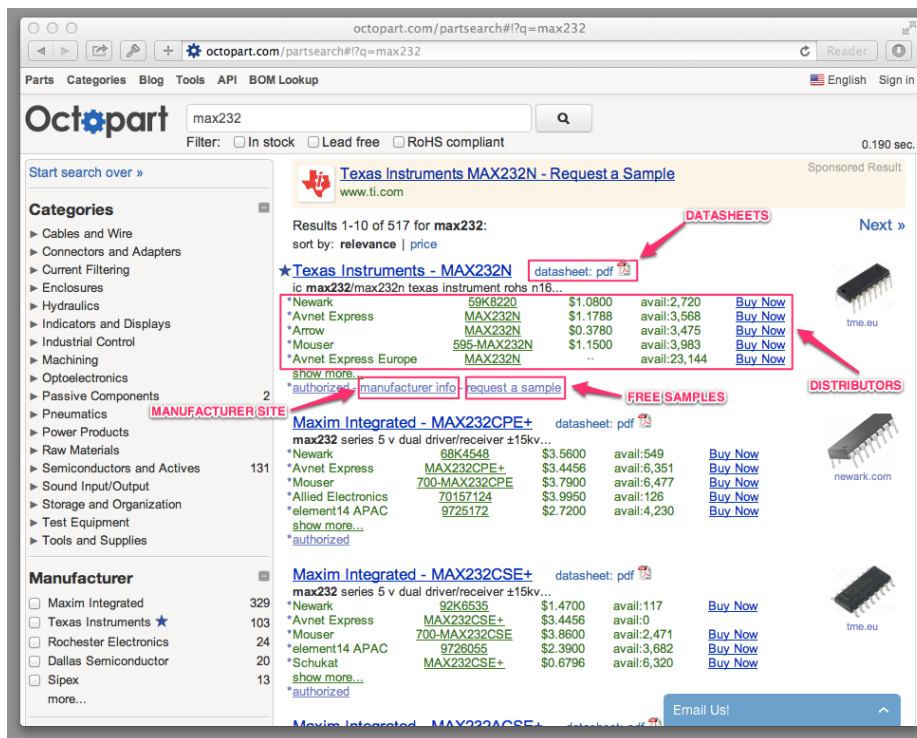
octopart.com/partsearch#!?q=max232

octopart.com/partsearch#!?q=max232

Reader

Parts Categories Blog Tools API BOM Lookup

English Sign in

Octopart

max232

Filter: In stock Lead free RoHS compliant

0.190 sec.

Start search over »

Categories

Cables and Wire
Connectors and Adapters
Current Filtering
Enclosures
Hydraulics
Indicators and Displays
Industrial Control
Machining
Optoelectronics
Passive Components 2
Pneumatics
Power Products
Raw Materials
Semiconductors and Actives 131
Sound Input/Output
Storage and Organization
Test Equipment
Tools and Supplies

Manufacturer

Maxim Integrated 329
Texas Instruments 103
Rochester Electronics 24
Dallas Semiconductor 20
Sipex 13
more...

Texas Instruments MAX232N - Request a Sample
www.ti.com

Sponsored Result

Results 1-10 of 517 for **max232**:
sort by: relevance | price

DATASHEETS

Next »

Texas Instruments - MAX232N datasheet: pdf
ic **max232**/max232n texas instrument rohs n16...

| | | | | |
|---|---|---|---|---|
| *Newark | 59K8220 | \$1.0800 | avail:2,720 | Buy Now |
| *Avnet Express | MAX232N | \$1.1788 | avail:3,568 | Buy Now |
| *Arrow | MAX232N | \$0.3780 | avail:3,475 | Buy Now |
| *Mouser | 595-MAX232N | \$1.1500 | avail:3,983 | Buy Now |
| *Avnet Express Europe | MAX232N | .. | avail:23,144 | Buy Now |

show more...
*authorized - manufacturer info - request a sample

tme.eu

DISTRIBUTORS

MANUFACTURER SITE

FREE SAMPLES

Maxim Integrated - MAX232CPE+ datasheet: pdf
**max232** series 5 v dual driver/receiver ±15kv...

| | | | | |
|---|---|---|---|---|
| *Newark | 68K4548 | \$3.5600 | avail:549 | Buy Now |
| *Avnet Express | MAX232CPE+ | \$3.4456 | avail:6,351 | Buy Now |
| *Mouser | 700-MAX232CPE | \$3.7900 | avail:6,477 | Buy Now |
| *Allied Electronics | 70157124 | \$3.9950 | avail:126 | Buy Now |
| *element14 APAC | 9725172 | \$2.7200 | avail:4,230 | Buy Now |

show more...
*authorized

newark.com

Maxim Integrated - MAX232CSE+ datasheet: pdf
**max232** series 5 v dual driver/receiver ±15kv...

| | | | | |
|---|---|---|---|---|
| *Newark | 92K6535 | \$1.4700 | avail:117 | Buy Now |
| *Avnet Express | MAX232CSE+ | \$3.4456 | avail:0 | |
| *Mouser | 700-MAX232CSE | \$3.8600 | avail:2,471 | Buy Now |
| *element14 APAC | 9726055 | \$2.3900 | avail:3,682 | Buy Now |
| *Schukat | MAX232CSE+ | \$0.6796 | avail:6,320 | Buy Now |

show more...
*authorized

tme.eu

Maxim Integrated - MAX232ACSE+ datasheet: pdf

Email Us!